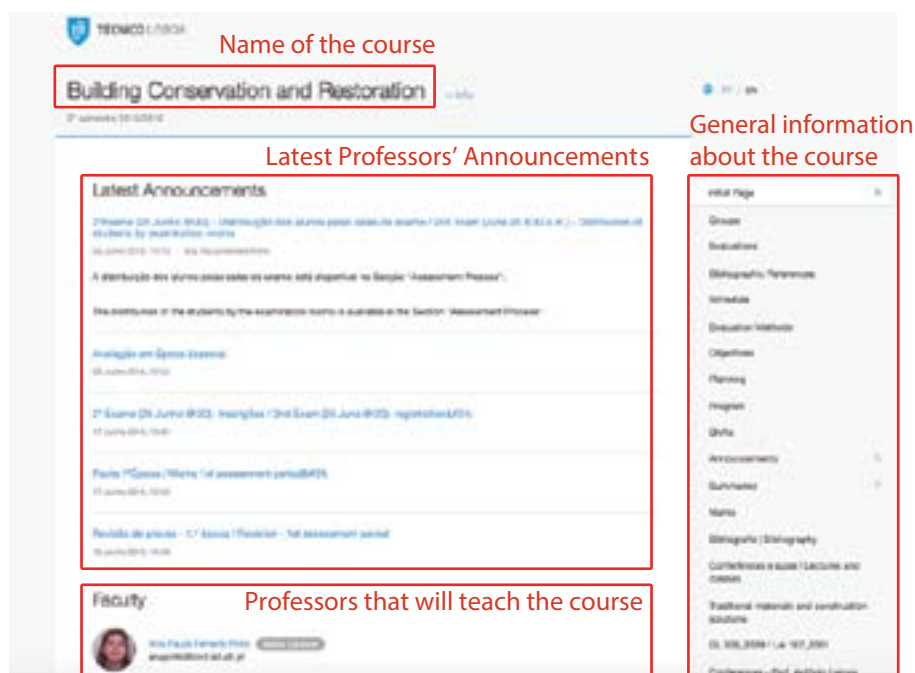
TÉCNICO LISBOA

Name of the course

Building Conservation and Restoration

General information about the course

Latest Professors' Announcements

Latest Announcements

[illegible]

A distribuição dos alunos pelas salas de exame está disponível na Secção "Assessment Process".

The distribution of the students by the examination rooms is available in the Section "Assessment Process".

Avaliação em Época Especial

2º Exame (26 Junho 8h30): Inscrições / 2nd Exam (26 Junho 8h30): registration

Pauta 1ª Época / Marks 1st assessment period

Revisão de provas - 1.ª época / Revision - 1st assessment period

Faculty

Professors that will teach the course

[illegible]

Initial Page
Groups
Evaluations
Bibliographic References
Schedule
Evaluation Methods
Objectives
Planning
Program
Shifts
Announcements
Summaries
Marks
Bibliografia / Bibliography
Conferências e aulas / Lectures and classes
Traditional materials and construction solutions
DL 555_2004 / Lei 107_2001
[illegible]